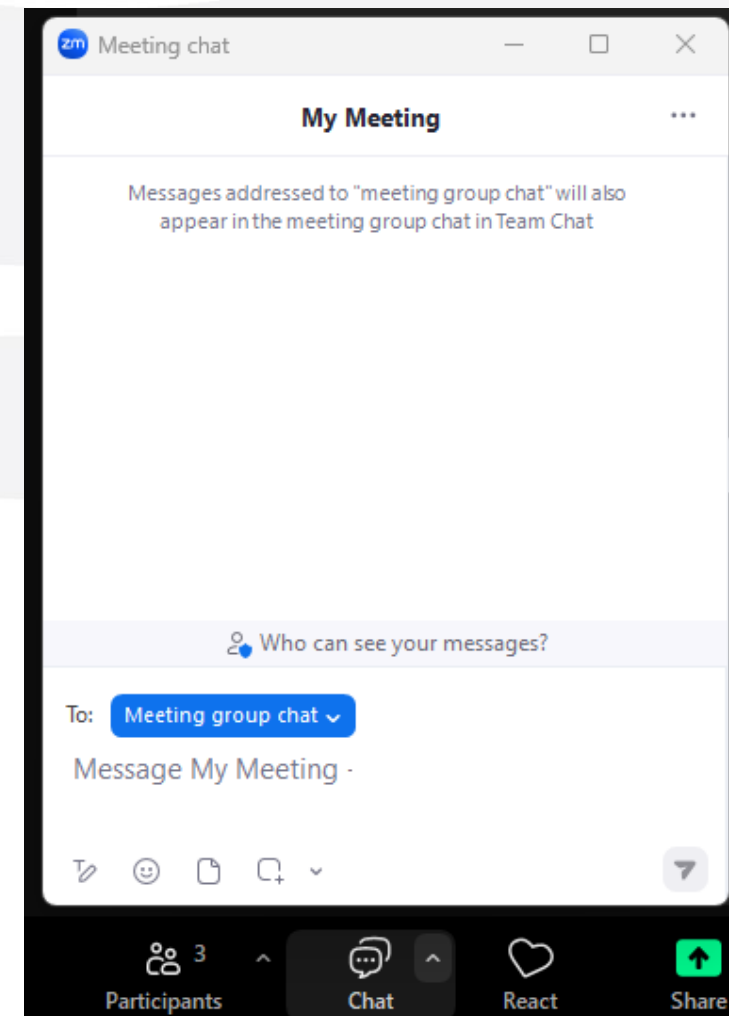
zm Meeting chat

My Meeting

Messages addressed to "meeting group chat" will also appear in the meeting group chat in Team Chat

Who can see your messages?

To: Meeting group chat

Message My Meeting

3
Participants

Chat

React

Share